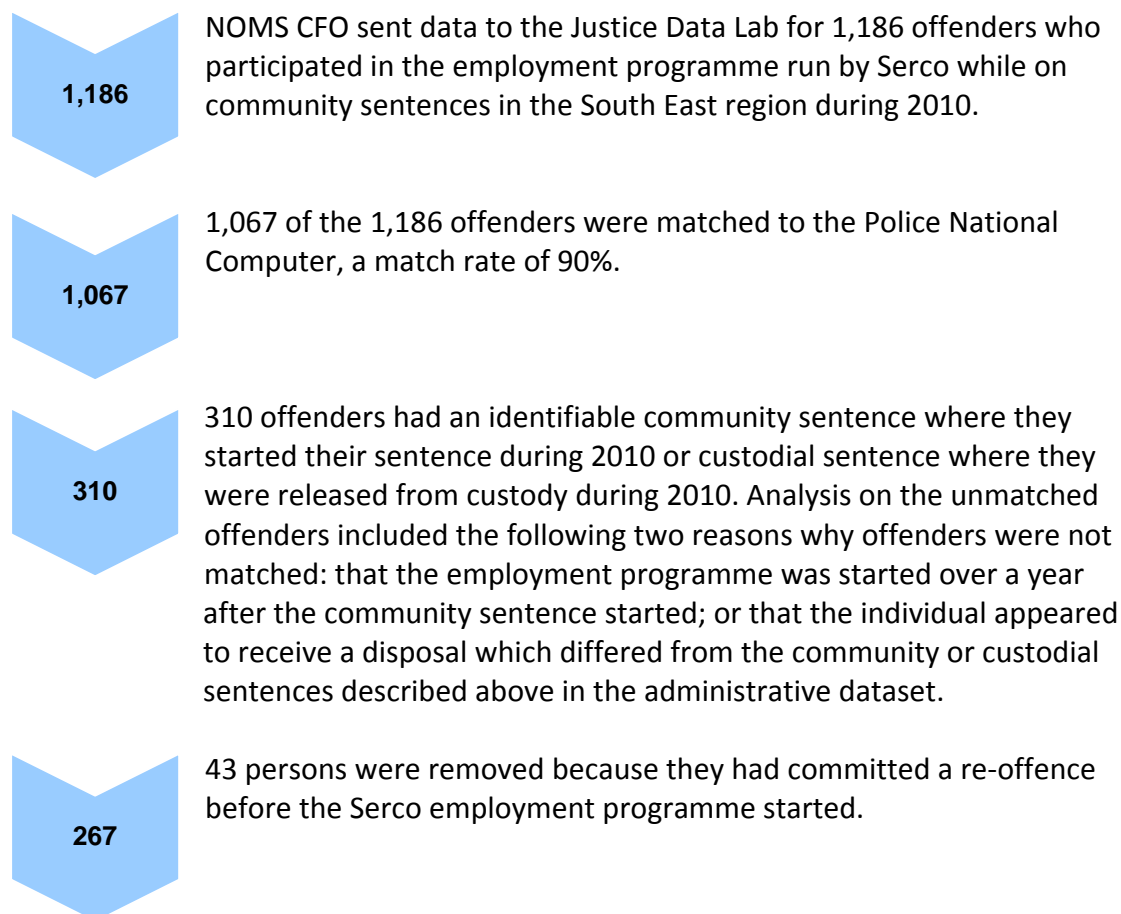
1,186

NOMS CFO sent data to the Justice Data Lab for 1,186 offenders who participated in the employment programme run by Serco while on community sentences in the South East region during 2010.

1,067

1,067 of the 1,186 offenders were matched to the Police National Computer, a match rate of 90%.

310

310 offenders had an identifiable community sentence where they started their sentence during 2010 or custodial sentence where they were released from custody during 2010. Analysis on the unmatched offenders included the following two reasons why offenders were not matched: that the employment programme was started over a year after the community sentence started; or that the individual appeared to receive a disposal which differed from the community or custodial sentences described above in the administrative dataset.

267

43 persons were removed because they had committed a re-offence before the Serco employment programme started.